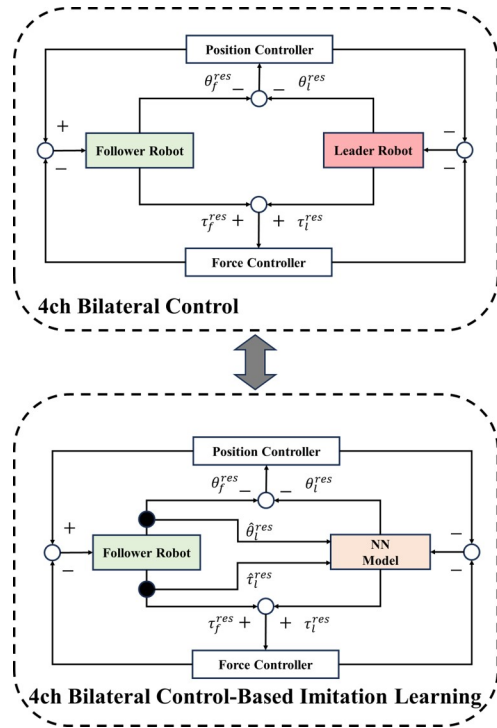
Position Controller

$\theta_f^{res}$ − − $\theta_l^{res}$

+

−

Follower Robot

Leader Robot

−

−

$\tau_f^{res}$ + + $\tau_l^{res}$

Force Controller

4ch Bilateral Control

Position Controller

$\theta_f^{res}$ − − $\theta_l^{res}$

+

−

$\hat{\theta}_l^{res}$

Follower Robot

NN Model

−

−

$\hat{\tau}_l^{res}$

$\tau_f^{res}$ + + $\tau_l^{res}$

Force Controller

4ch Bilateral Control-Based Imitation Learning